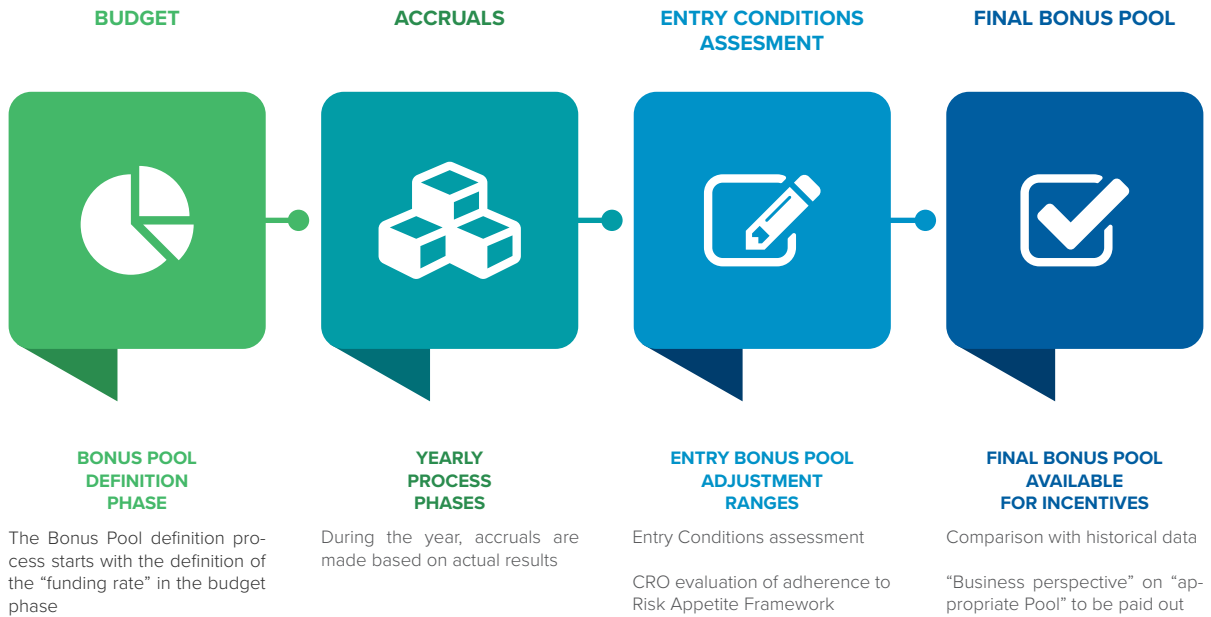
BUDGET

ACCRUALS

ENTRY CONDITIONS ASSESMENT

FINAL BONUS POOL

BONUS POOL DEFINITION PHASE

The Bonus Pool definition process starts with the definition of the “funding rate” in the budget phase

YEARLY PROCESS PHASES

During the year, accruals are made based on actual results

ENTRY BONUS POOL ADJUSTMENT RANGES

Entry Conditions assessment

CRO evaluation of adherence to Risk Appetite Framework

FINAL BONUS POOL AVAILABLE FOR INCENTIVES

Comparison with historical data

“Business perspective” on “appropriate Pool” to be paid out